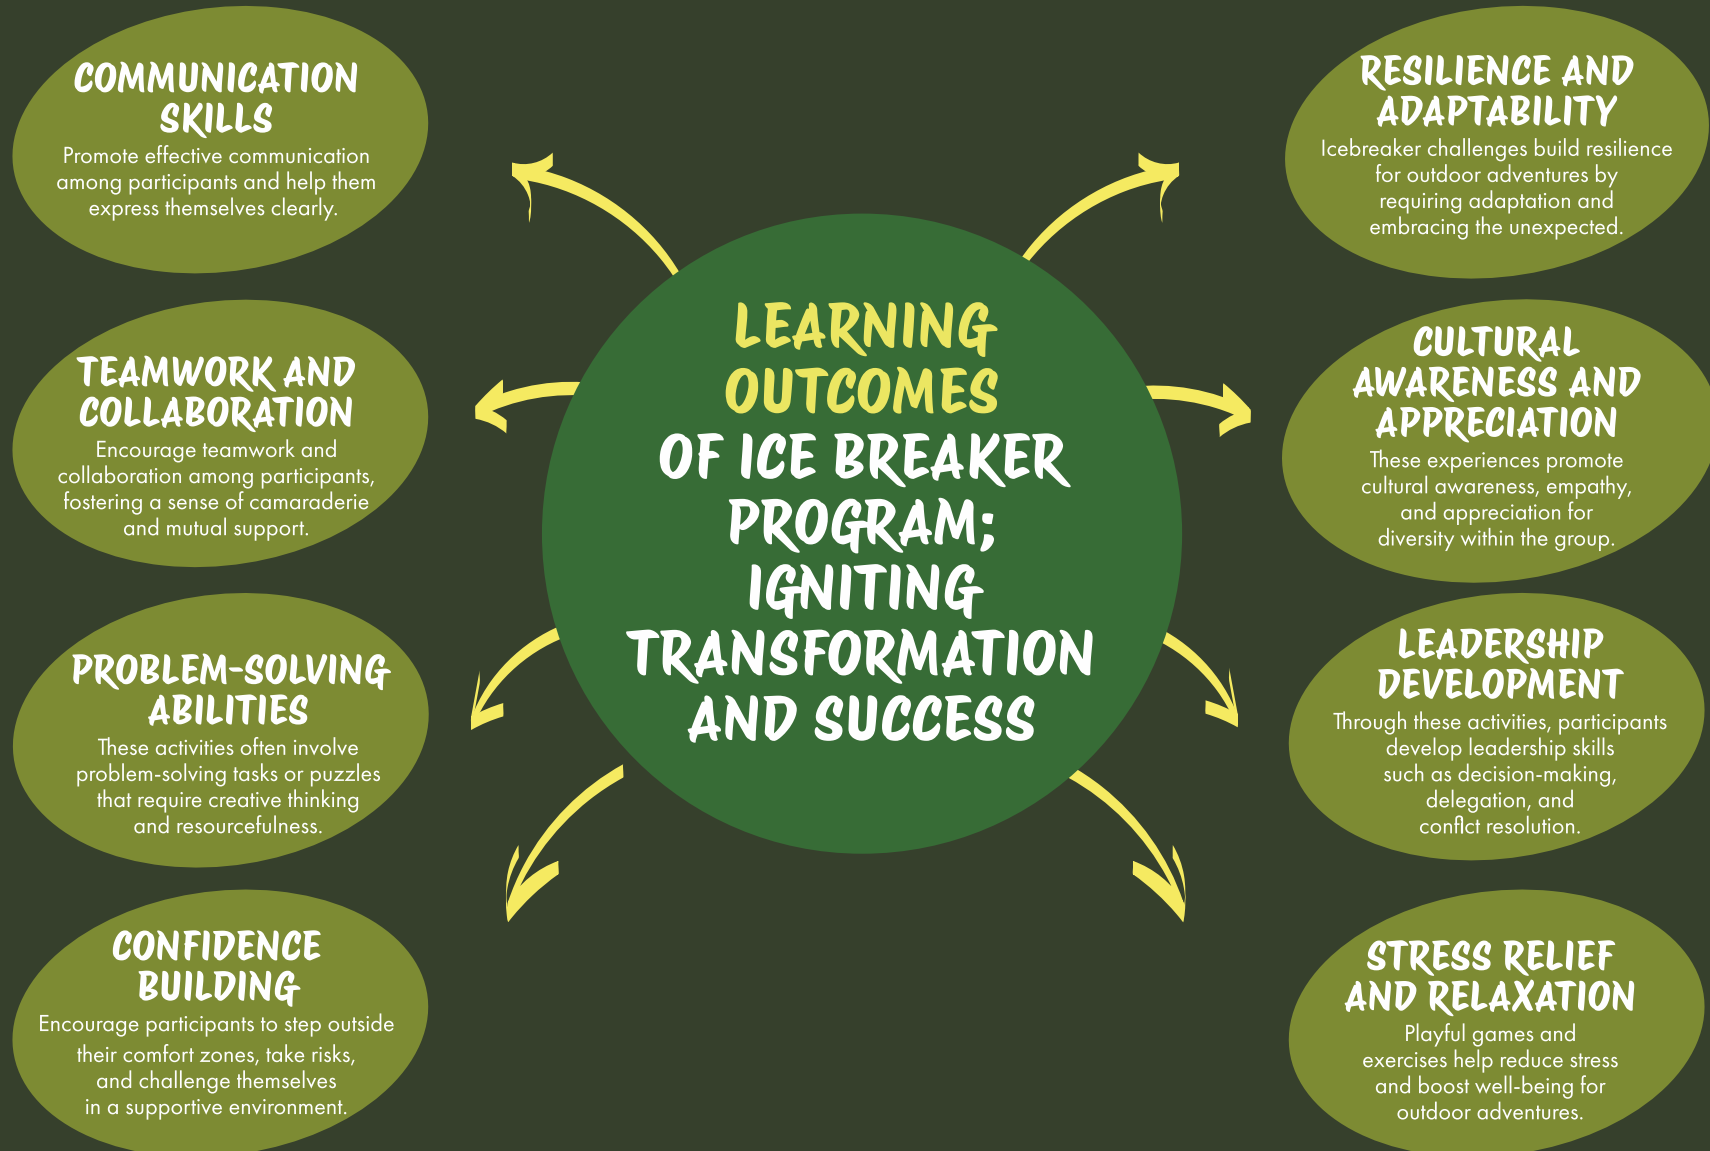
LEARNING OUTCOMES OF ICE BREAKER PROGRAM; IGNITING TRANSFORMATION AND SUCCESS

COMMUNICATION SKILLS
Promote effective communication among participants and help them express themselves clearly.

TEAMWORK AND COLLABORATION
Encourage teamwork and collaboration among participants, fostering a sense of camaraderie and mutual support.

PROBLEM-SOLVING ABILITIES
These activities often involve problem-solving tasks or puzzles that require creative thinking and resourcefulness.

CONFIDENCE BUILDING
Encourage participants to step outside their comfort zones, take risks, and challenge themselves in a supportive environment.

RESILIENCE AND ADAPTABILITY
Icebreaker challenges build resilience for outdoor adventures by requiring adaptation and embracing the unexpected.

CULTURAL AWARENESS AND APPRECIATION
These experiences promote cultural awareness, empathy, and appreciation for diversity within the group.

LEADERSHIP DEVELOPMENT
Through these activities, participants develop leadership skills such as decision-making, delegation, and conflct resolution.

STRESS RELIEF AND RELAXATION
Playful games and exercises help reduce stress and boost well-being for outdoor adventures.